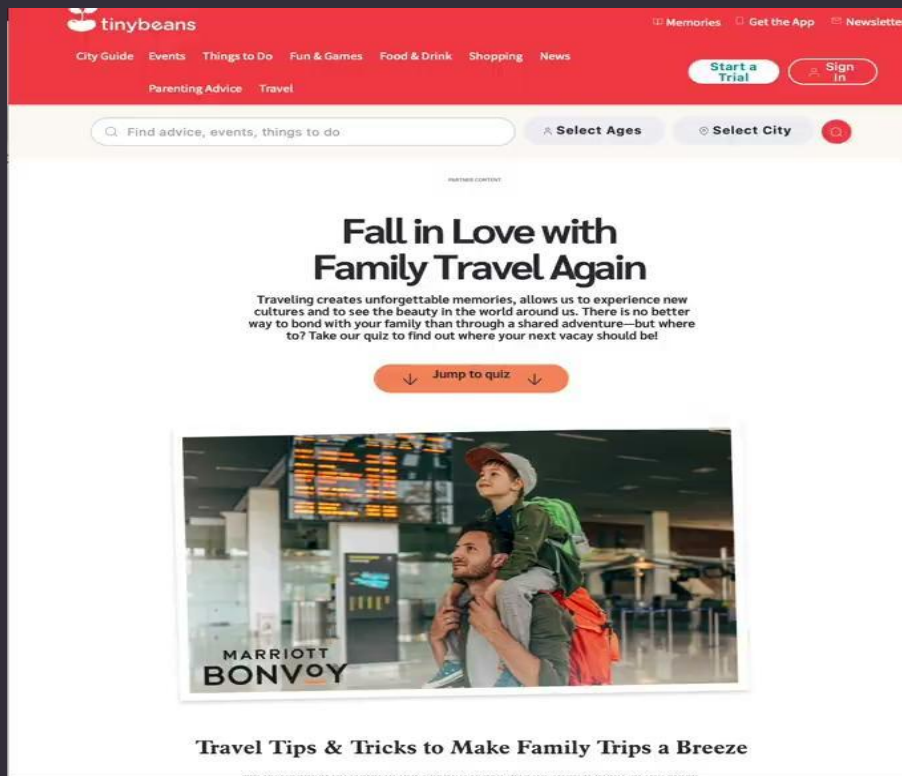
tinybeans

Memories Get the App Newsletter

City Guide Events Things to Do Fun & Games Food & Drink Shopping News Parenting Advice Travel

Start a Trial Sign In

Find advice, events, things to do

Select Ages Select City

PARTNER CONTENT

Fall in Love with Family Travel Again

Traveling creates unforgettable memories, allows us to experience new cultures and to see the beauty in the world around us. There is no better way to bond with your family than through a shared adventure—but where to? Take our quiz to find out where your next vacay should be!

Jump to quiz

MARRIOTT BONVOY

Travel Tips & Tricks to Make Family Trips a Breeze

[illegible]